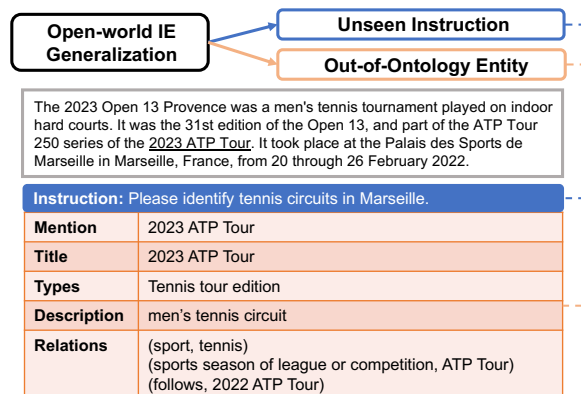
Open-world IE Generalization

Unseen Instruction

Out-of-Ontology Entity

The 2023 Open 13 Provence was a men's tennis tournament played on indoor hard courts. It was the 31st edition of the Open 13, and part of the ATP Tour 250 series of the 2023 ATP Tour. It took place at the Palais des Sports de Marseille in Marseille, France, from 20 through 26 February 2022.

Instruction: Please identify tennis circuits in Marseille.

| Mention | 2023 ATP Tour |
|---|---|
| Title | 2023 ATP Tour |
| Types | Tennis tour edition |
| Description | men's tennis circuit |
| Relations | (sport, tennis) (sports season of league or competition, ATP Tour) (follows, 2022 ATP Tour) |